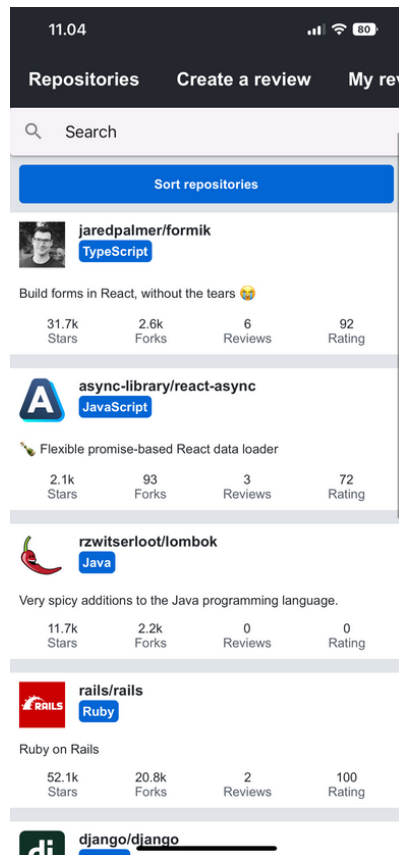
11.04

80

Repositories Create a review My re

Search

Sort repositories

jaredpalmer/formik
TypeScript

Build forms in React, without the tears 😭

31.7k Stars | 2.6k Forks | 6 Reviews | 92 Rating

async-library/react-async
JavaScript

🍾 Flexible promise-based React data loader

2.1k Stars | 93 Forks | 3 Reviews | 72 Rating

rzwitserloot/lombok
Java

Very spicy additions to the Java programming language.

11.7k Stars | 2.2k Forks | 0 Reviews | 0 Rating

RAILS

rails/rails
Ruby

Ruby on Rails

52.1k Stars | 20.8k Forks | 2 Reviews | 100 Rating

dj

django/django